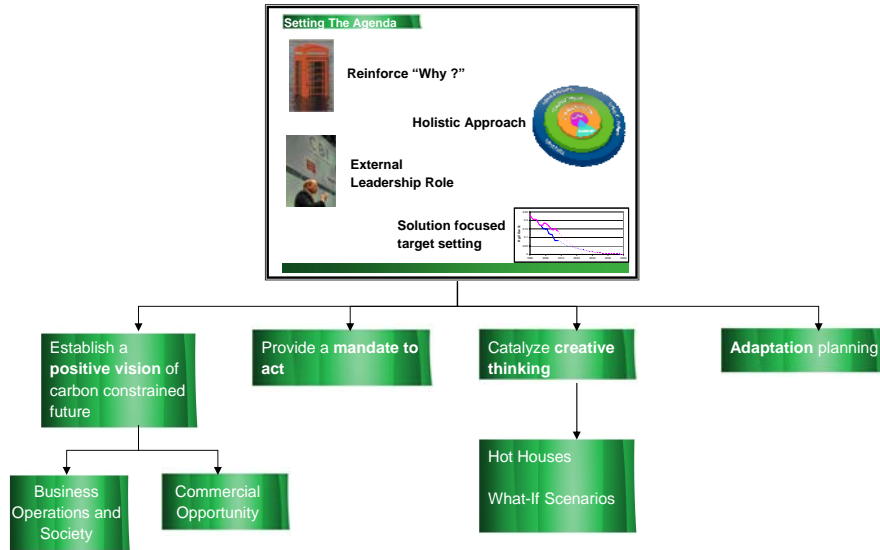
Setting The Agenda

Reinforce “Why ?”

Holistic Approach

External Leadership Role

Solution focused target setting

Establish a positive vision of carbon constrained future

Provide a mandate to act

Catalyze creative thinking

Adaptation planning

Business Operations and Society

Commercial Opportunity

Hot Houses

What-If Scenarios